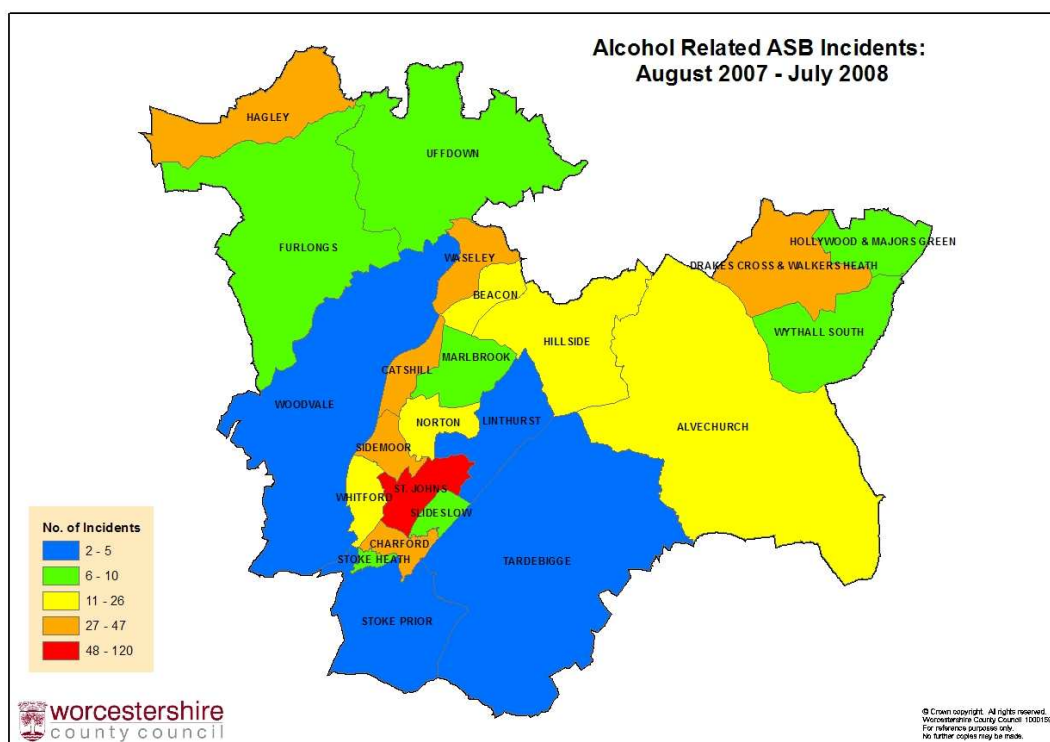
Alcohol Related ASB Incidents:
August 2007 - July 2008

HAGLEY
UFFDOWN
FURLONGS
WASELEY
BEACON
HOLLYWOOD & MAJORS GREEN
DRAKES CROSS & WALKERS HEATH
WYTHALL SOUTH
HILLSIDE
MARLBROOK
CATSHILL
WOODVALE
NORTON
LINTHURST
ALVECHURCH
SIDEMOOR
ST. JOHNS
WHITFORD
SLIDESLOW
CHARFORD
STOKE HEATH
TARDEBIGGE
STOKE PRIOR

No. of Incidents
2 - 5
6 - 10
11 - 26
27 - 47
48 - 120

worcestershire
county council

© Crown copyright. All rights reserved.
Worcestershire County Council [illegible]
For reference purposes only.
No further copies may be made.